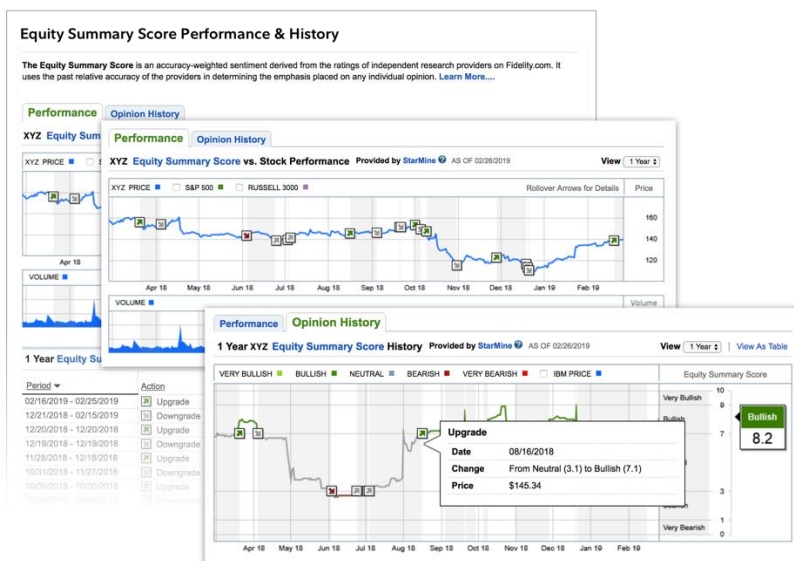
Equity Summary Score Performance & History

The Equity Summary Score is an accuracy-weighted sentiment derived from the ratings of independent research providers on Fidelity.com. It uses the past relative accuracy of the providers in determining the emphasis placed on any individual opinion. Learn More....

Performance Opinion History

XYZ Equity Summ

XYZ PRICE

Apr 18

VOLUME

1 Year Equity Su

| Period | Action |
|---|---|
| 02/16/2019 - 02/25/2019 | Upgrade |
| 12/21/2018 - 02/15/2019 | Downgrade |
| 12/20/2018 - 12/20/2018 | Upgrade |
| 12/19/2018 - 12/19/2018 | Downgrade |
| 11/28/2018 - 12/18/2018 | Upgrade |
| 10/31/2018 - 11/27/2018 | Downgrade |
| 10/09/2018 - 10/30/2018 | Upgrade |

Performance Opinion History

XYZ Equity Summary Score vs. Stock Performance Provided by StarMine AS OF 02/26/2019 View 1 Year

XYZ PRICE S&P 500 RUSSELL 3000 Rollover Arrows for Details Price

160 140 120

Apr 18 May 18 Jun 18 Jul 18 Aug 18 Sep 18 Oct 18 Nov 18 Dec 18 Jan 19 Feb 19

VOLUME Volume

Performance Opinion History

1 Year XYZ Equity Summary Score History Provided by StarMine AS OF 02/26/2019 View 1 Year | View As Table

VERY BULLISH BULLISH NEUTRAL BEARISH VERY BEARISH IBM PRICE Equity Summary Score

10 9 7 3 1 0

Very Bullish Bullish Bearish Very Bearish

Bullish 8.2

Upgrade
Date 08/16/2018
Change From Neutral (3.1) to Bullish (7.1)
Price $145.34

Apr 18 May 18 Jun 18 Jul 18 Aug 18 Sep 18 Oct 18 Nov 18 Dec 18 Jan 19 Feb 19